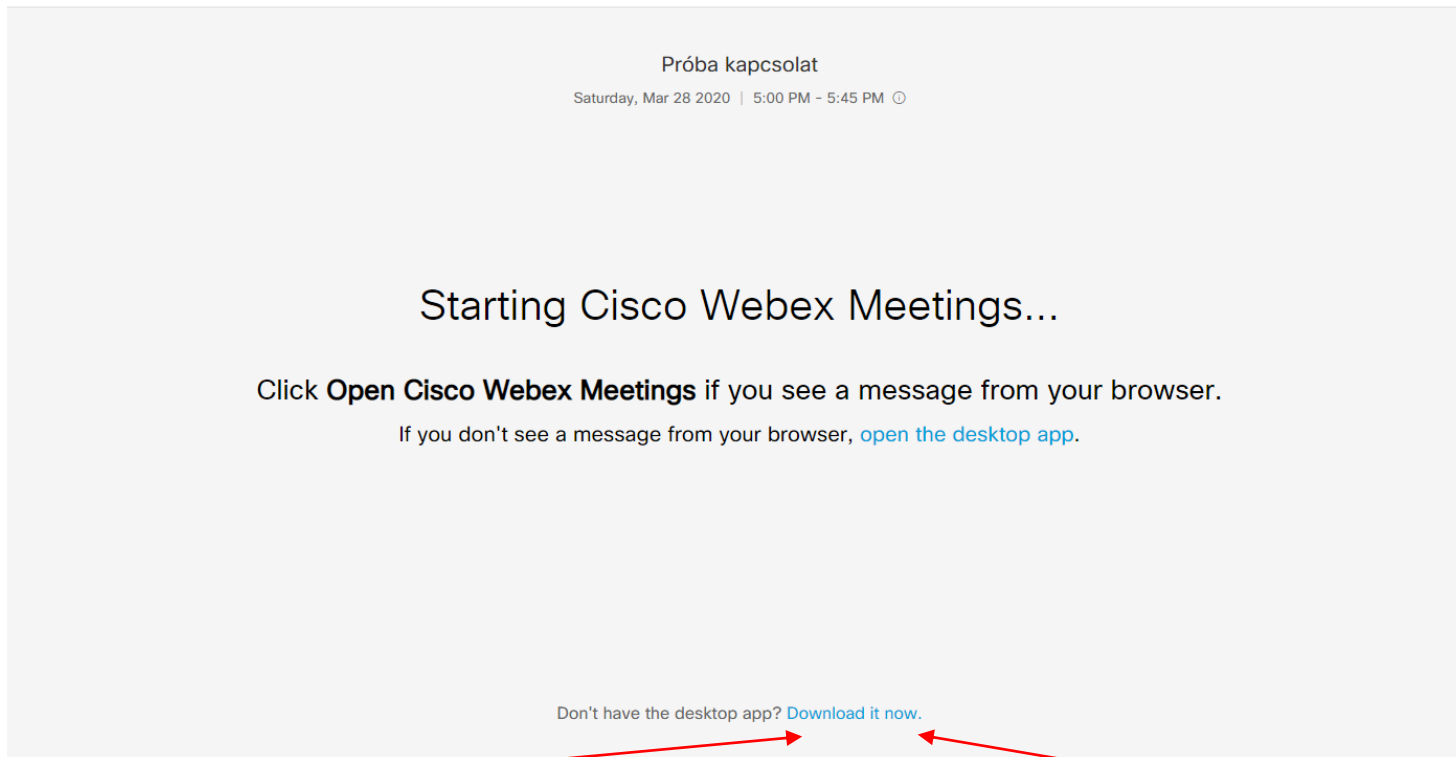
Próba kapcsolat

Saturday, Mar 28 2020 | 5:00 PM - 5:45 PM

Starting Cisco Webex Meetings...

Click **Open Cisco Webex Meetings** if you see a message from your browser.

If you don't see a message from your browser, open the desktop app.

Don't have the desktop app? Download it now.